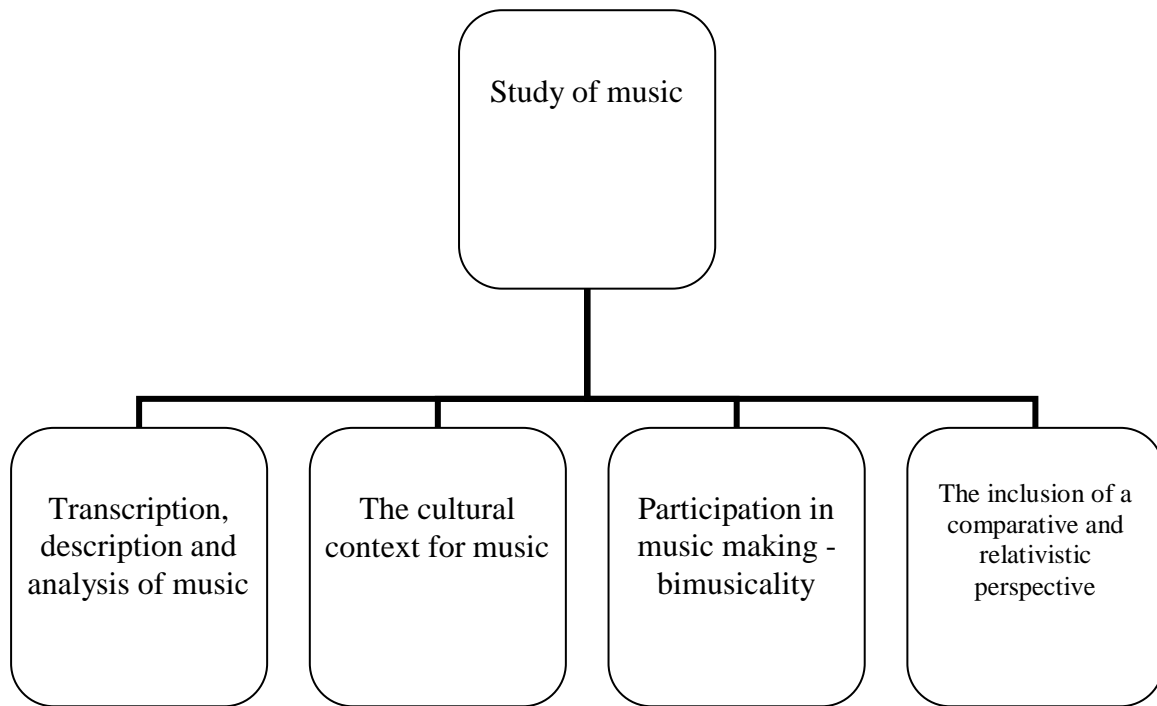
Study of music

Transcription, description and analysis of music

The cultural context for music

Participation in music making - bimusicality

The inclusion of a comparative and relativistic perspective